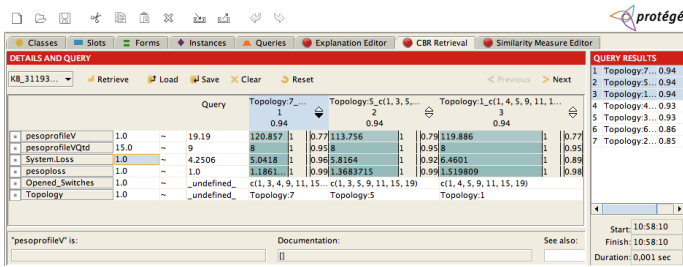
protégé

Classes | Slots | Forms | Instances | Queries | Explanation Editor | CBR Retrieval | Similarity Measure Editor

DETAILS AND QUERY

KB_31193... | Retrieve | Load | Save | Clear | Reset | Previous | Next

| | | | Query | Topology:7_... 1 0.94 | | | Topology:5_c(1, 3, 5,... 2 0.94 | | | Topology:1_c(1, 4, 5, 9, 11, 1... 3 0.94 | | |
|---|---|---|---|---|---|---|---|---|---|---|---|---|
| pesoprofileV | 1.0 | ~ | 19.19 | 120.857 | 1 | 0.77 | 113.756 | 1 | 0.79 | 119.886 | 1 | 0.77 |
| pesoprofileVQtd | 15.0 | ~ | 9 | 8 | 1 | 0.95 | 8 | 1 | 0.95 | 8 | 1 | 0.95 |
| System.Loss | 1.0 | ~ | 4.2506 | 5.0418 | 1 | 0.96 | 5.8164 | 1 | 0.92 | 6.4601 | 1 | 0.89 |
| pesoploss | 1.0 | ~ | 1.0 | 1.1861... | 1 | 0.99 | 1.3683715 | 1 | 0.98 | 1.519809 | 1 | 0.98 |
| Opened_Switches | 1.0 | ~ | _undefined_ | c(1, 3, 4, 9, 11, 15... | | | c(1, 3, 5, 9, 11, 15, 19) | | | c(1, 4, 5, 9, 11, 15, 19) | | |
| Topology | 1.0 | ~ | _undefined_ | Topology:7 | | | Topology:5 | | | Topology:1 | | |

"pesoprofileV" is: | Documentation: [] | See also:

QUERY RESULTS
1 Topology:7... 0.94
2 Topology:5... 0.94
3 Topology:1... 0.94
4 Topology:4... 0.93
5 Topology:3... 0.93
6 Topology:6... 0.86
7 Topology:2... 0.85

Start: 10:58:10
Finish: 10:58:10
Duration: 0,001 sec